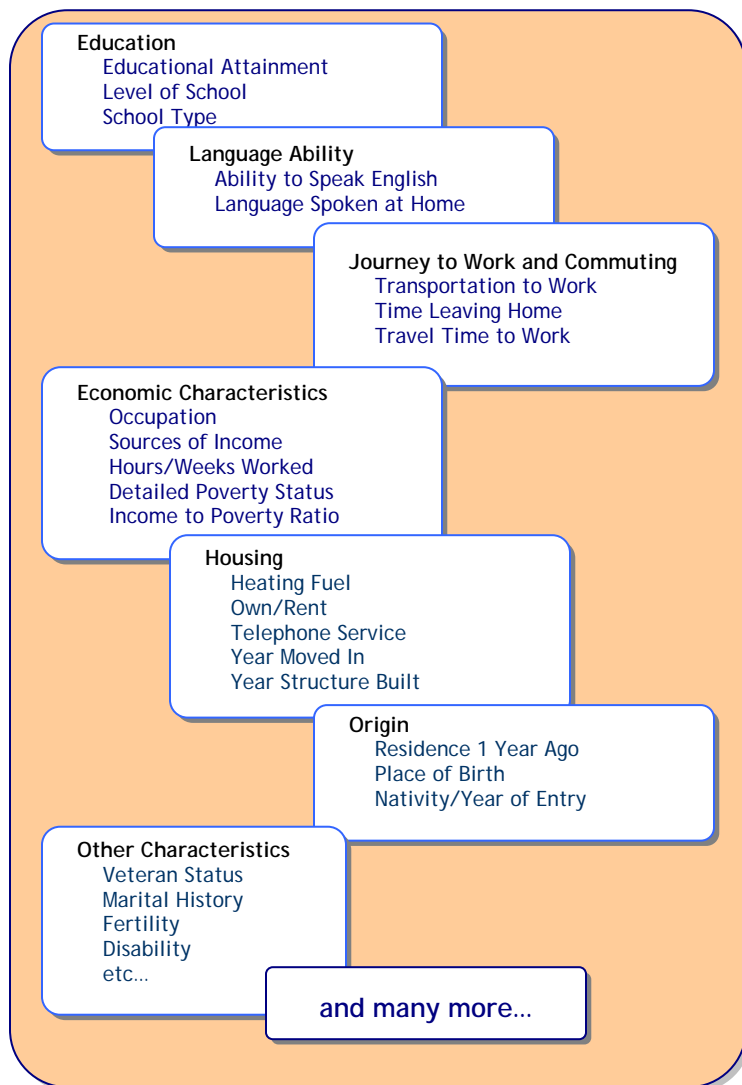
Education
Educational Attainment
Level of School
School Type

Language Ability
Ability to Speak English
Language Spoken at Home

Journey to Work and Commuting
Transportation to Work
Time Leaving Home
Travel Time to Work

Economic Characteristics
Occupation
Sources of Income
Hours/Weeks Worked
Detailed Poverty Status
Income to Poverty Ratio

Housing
Heating Fuel
Own/Rent
Telephone Service
Year Moved In
Year Structure Built

Origin
Residence 1 Year Ago
Place of Birth
Nativity/Year of Entry

Other Characteristics
Veteran Status
Marital History
Fertility
Disability
etc…

and many more…